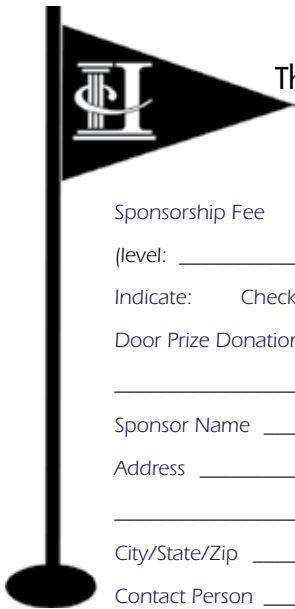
Th

Sponsorship Fee

(level: ____________

Indicate: Check

Door Prize Donation

____________________

Sponsor Name ___

Address __________

____________________

City/State/Zip ____

Contact Person ___